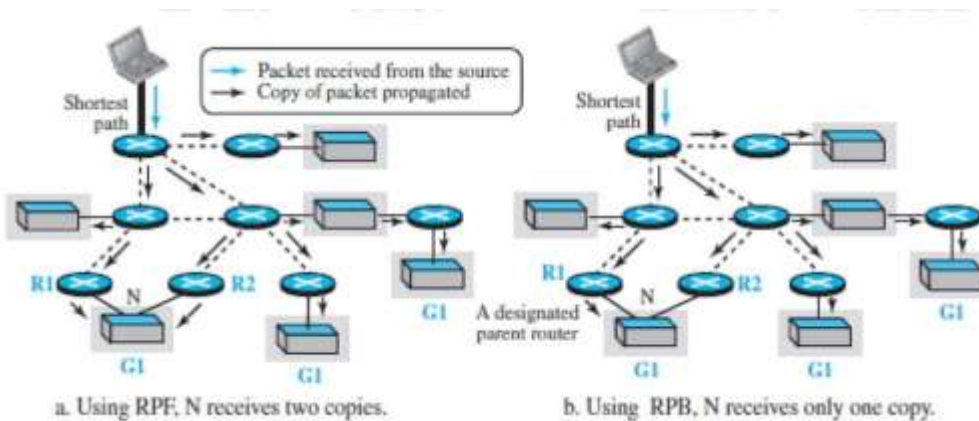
Packet received from the source
Copy of packet propagated

Shortest path

R1
N
R2
G1
G1
G1

a. Using RPF, N receives two copies.

Shortest path

R1
N
R2
A designated parent router
G1
G1
G1

b. Using RPB, N receives only one copy.